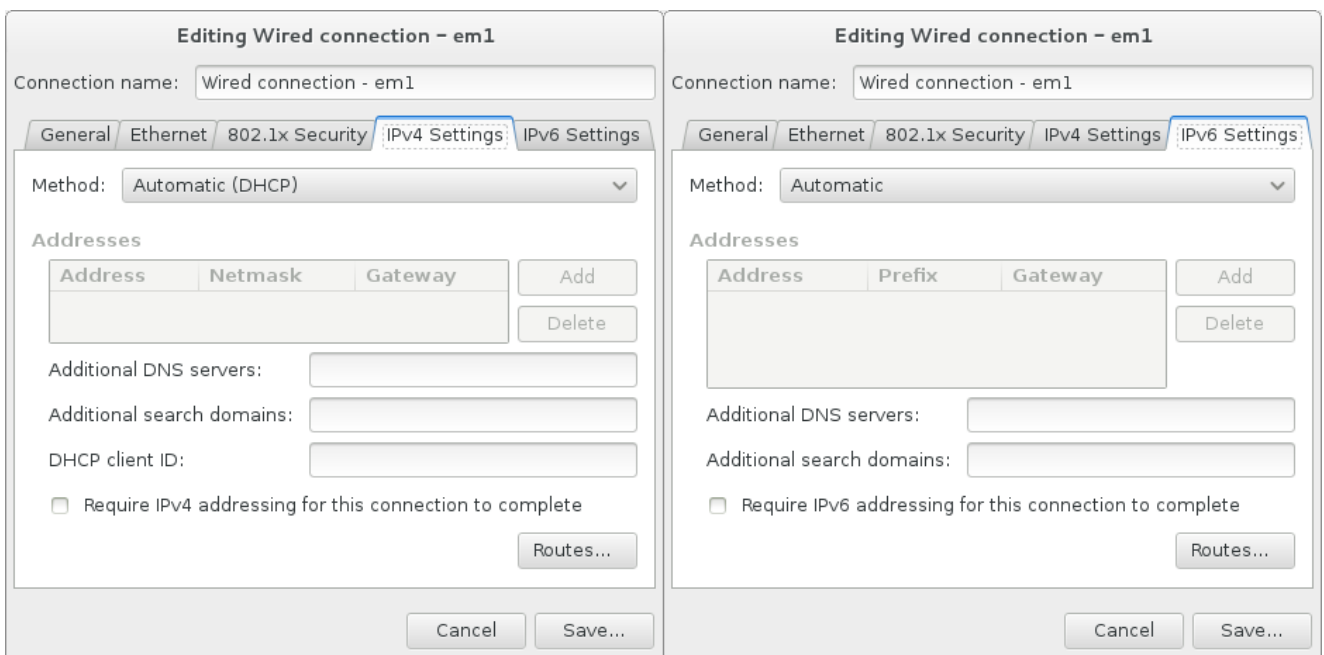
Editing Wired connection – em1

Connection name: Wired connection - em1

General | Ethernet | 802.1x Security | IPv4 Settings | IPv6 Settings

Method: Automatic (DHCP)

Addresses

| Address | Netmask | Gateway |
|---|---|---|

Add

Delete

Additional DNS servers:

Additional search domains:

DHCP client ID:

Require IPv4 addressing for this connection to complete

Routes...

Cancel

Save...

Editing Wired connection – em1

Connection name: Wired connection - em1

General | Ethernet | 802.1x Security | IPv4 Settings | IPv6 Settings

Method: Automatic

Addresses

| Address | Prefix | Gateway |
|---|---|---|

Add

Delete

Additional DNS servers:

Additional search domains:

Require IPv6 addressing for this connection to complete

Routes...

Cancel

Save...